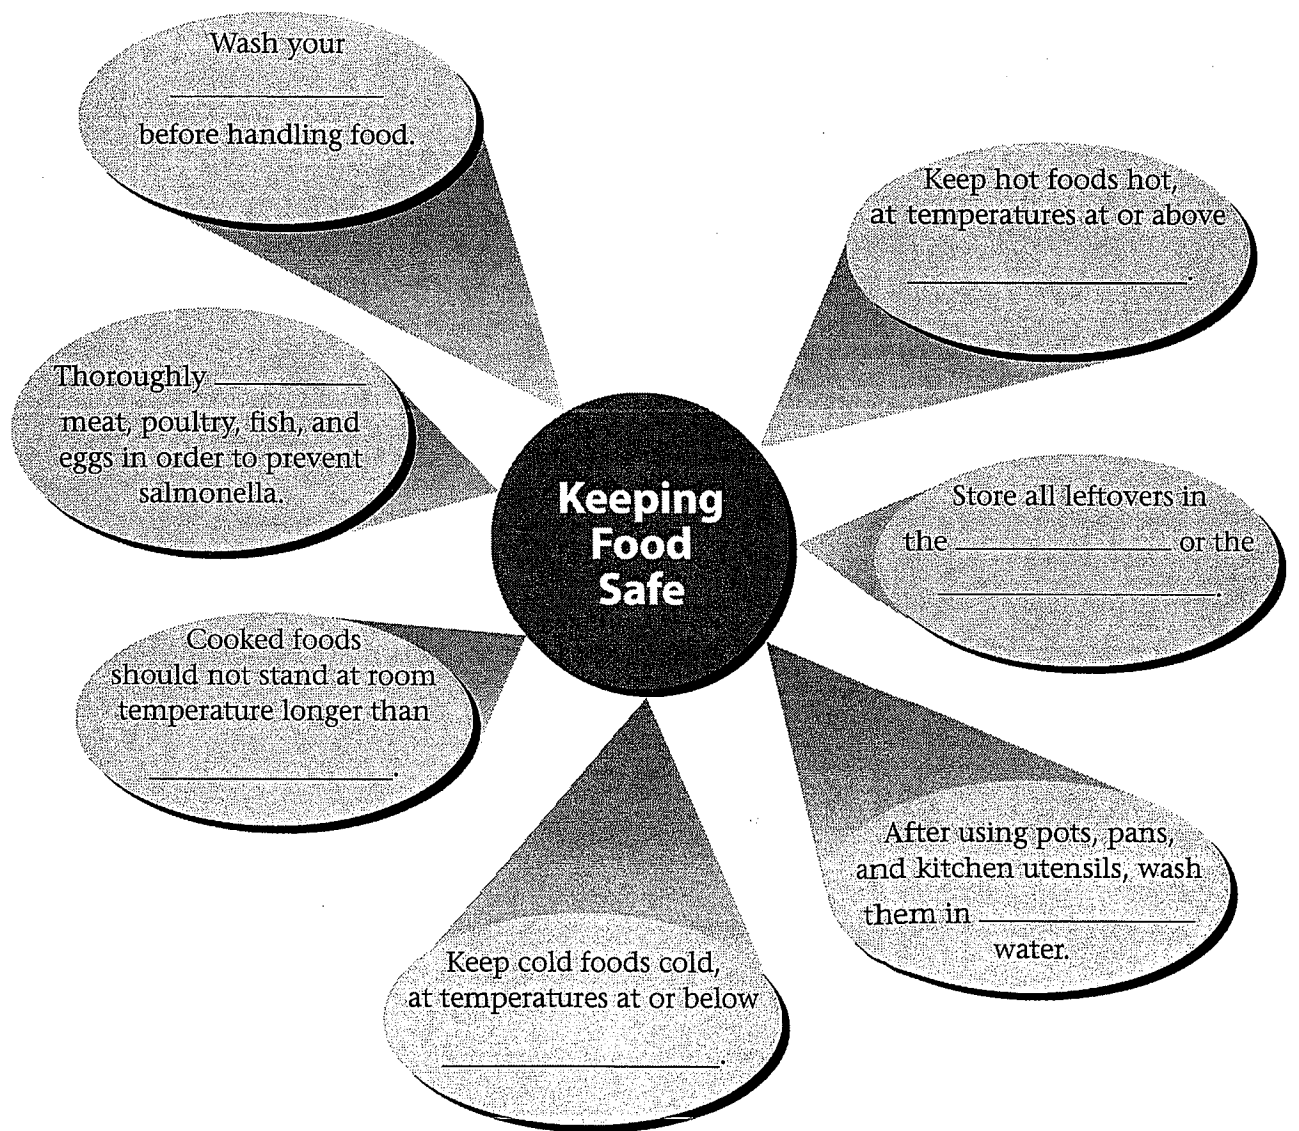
Keeping Food Safe

Wash your ______________ before handling food.

Keep hot foods hot, at temperatures at or above ______________.

Thoroughly ______________ meat, poultry, fish, and eggs in order to prevent salmonella.

Store all leftovers in the ______________ or the ______________.

Cooked foods should not stand at room temperature longer than ______________.

After using pots, pans, and kitchen utensils, wash them in ______________ water.

Keep cold foods cold, at temperatures at or below ______________.